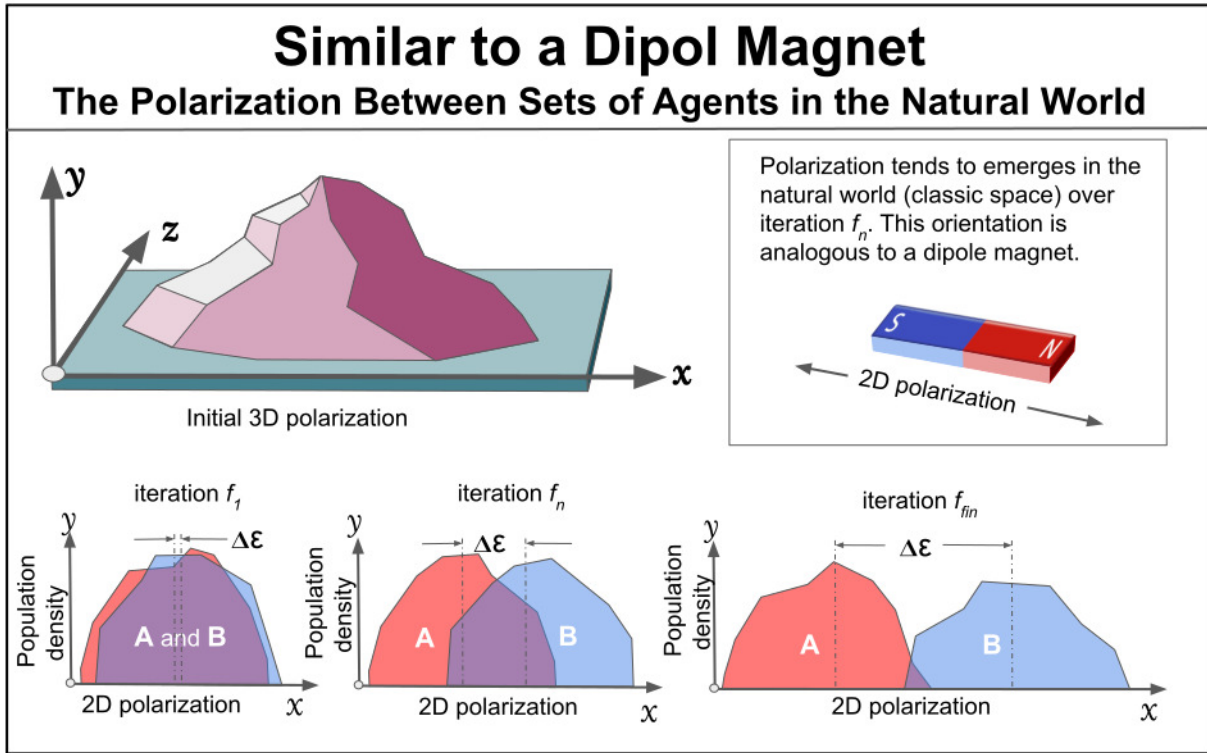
Similar to a Dipol Magnet
The Polarization Between Sets of Agents in the Natural World

$y$
$z$
$x$

Initial 3D polarization

Polarization tends to emerges in the natural world (classic space) over iteration $f_n$. This orientation is analogous to a dipole magnet.

S N

2D polarization

iteration $f_1$
$y$
$\Delta\varepsilon$
Population density
A and B
2D polarization
$x$

iteration $f_n$
$y$
$\Delta\varepsilon$
Population density
A
B
2D polarization
$x$

iteration $f_{fin}$
$y$
$\Delta\varepsilon$
Population density
A
B
2D polarization
$x$